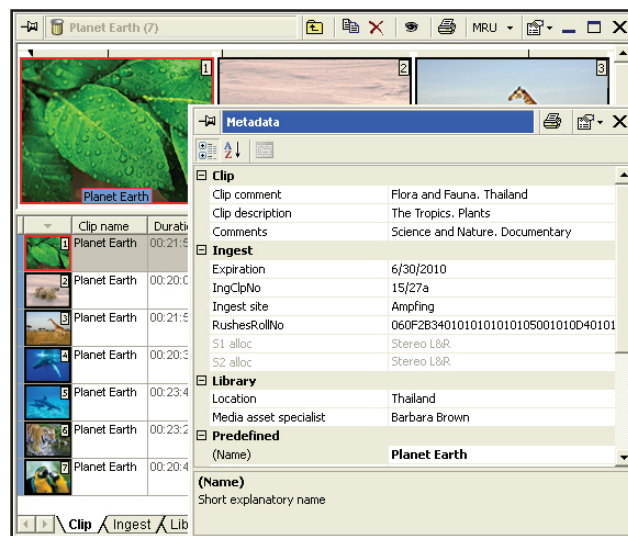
Planet Earth (7)

MRU

1

2

3

Planet Earth

Metadata

| Clip name | Durati |
|---|---|
| 1 Planet Earth | 00:21:5 |
| 2 Planet Earth | 00:20:0 |
| 3 Planet Earth | 00:21:5 |
| 4 Planet Earth | 00:20:3 |
| 5 Planet Earth | 00:23:4 |
| 6 Planet Earth | 00:23:2 |
| 7 Planet Earth | 00:20:4 |

Clip | Ingest | Lib

| | |
|---|---|
| ⊟ Clip | |
| Clip comment | Flora and Fauna. Thailand |
| Clip description | The Tropics. Plants |
| Comments | Science and Nature. Documentary |
| ⊟ Ingest | |
| Expiration | 6/30/2010 |
| IngClpNo | 15/27a |
| Ingest site | Ampfing |
| RushesRollNo | 060F2B340101010101010501010D40101 |
| S1 alloc | Stereo L&R |
| S2 alloc | Stereo L&R |
| ⊟ Library | |
| Location | Thailand |
| Media asset specialist | Barbara Brown |
| ⊟ Predefined | |
| (Name) | Planet Earth |

(Name)
Short explanatory name